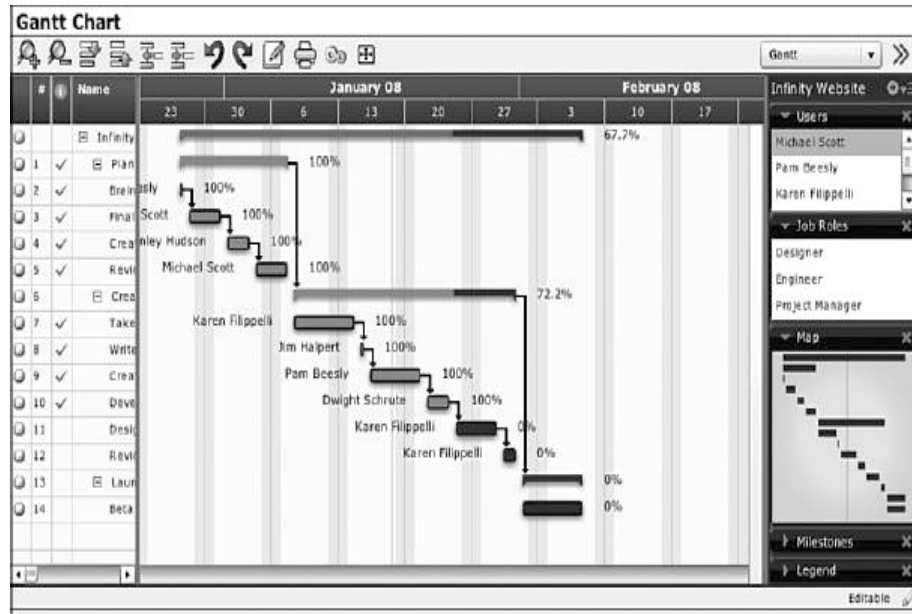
Gantt Chart

Gantt

| # | | Name |
|---|---|---|
| | | ⊟ Infinity |
| 1 | ✓ | ⊟ Plan |
| 2 | ✓ | Brai |
| 3 | ✓ | Fina |
| 4 | ✓ | Crea |
| 5 | ✓ | Revi |
| 6 | | ⊟ Crea |
| 7 | ✓ | Take |
| 8 | ✓ | Write |
| 9 | ✓ | Crea |
| 10 | ✓ | Deve |
| 11 | | Desig |
| 12 | | Revi |
| 13 | | ⊟ Laun |
| 14 | | Beta |

January 08
February 08
23 30 6 13 20 27 3 10 17

67.7%
100%
Beesly 100%
Scott 100%
Stanley Hudson 100%
Michael Scott 100%
72.2%
Karen Filippelli 100%
Jim Halpert 100%
Pam Beesly 100%
Dwight Schrute 100%
Karen Filippelli 0%
Karen Filippelli 0%
0%
0%

Infinity Website
Users
Michael Scott
Pam Beesly
Karen Filippelli
Job Roles
Designer
Engineer
Project Manager
Map
Milestones
Legend

Editable